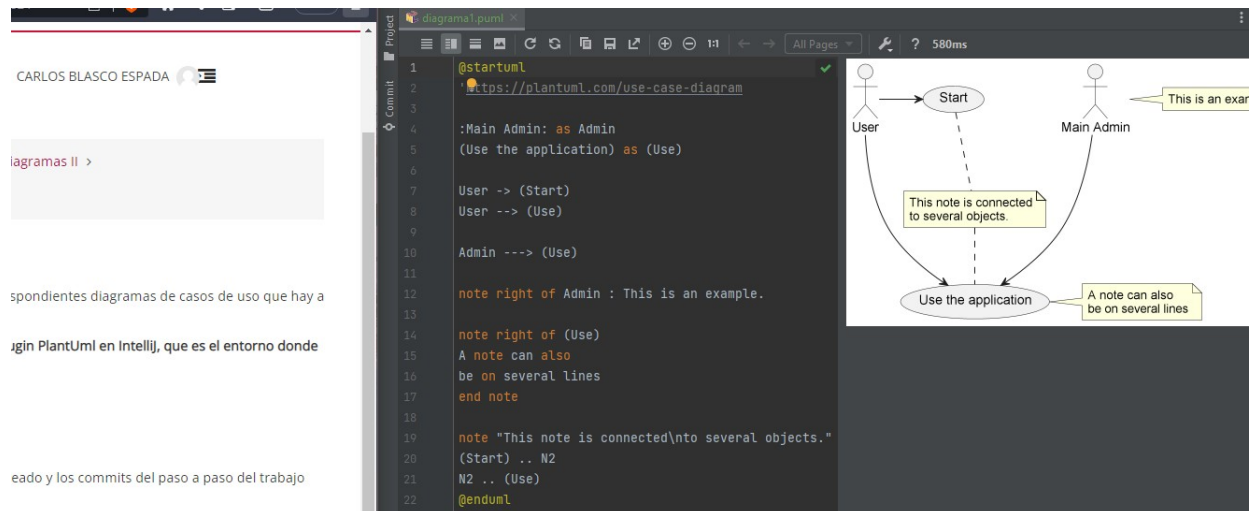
CARLOS BLASCO ESPADA

iagramas II >

spondientes diagramas de casos de uso que hay a

ugin PlantUml en IntelliJ, que es el entorno donde

eado y los commits del paso a paso del trabajo

Project

Commit

diagrama1.puml ×

All Pages

? 580ms

1 @startuml
2 'https://plantuml.com/use-case-diagram
3
4 :Main Admin: as Admin
5 (Use the application) as (Use)
6
7 User -> (Start)
8 User --> (Use)
9
10 Admin ---> (Use)
11
12 note right of Admin : This is an example.
13
14 note right of (Use)
15 A note can also
16 be on several lines
17 end note
18
19 note "This note is connected\nto several objects."
20 (Start) .. N2
21 N2 .. (Use)
22 @enduml

User

Start

Main Admin

This is an exa

This note is connected to several objects.

Use the application

A note can also be on several lines